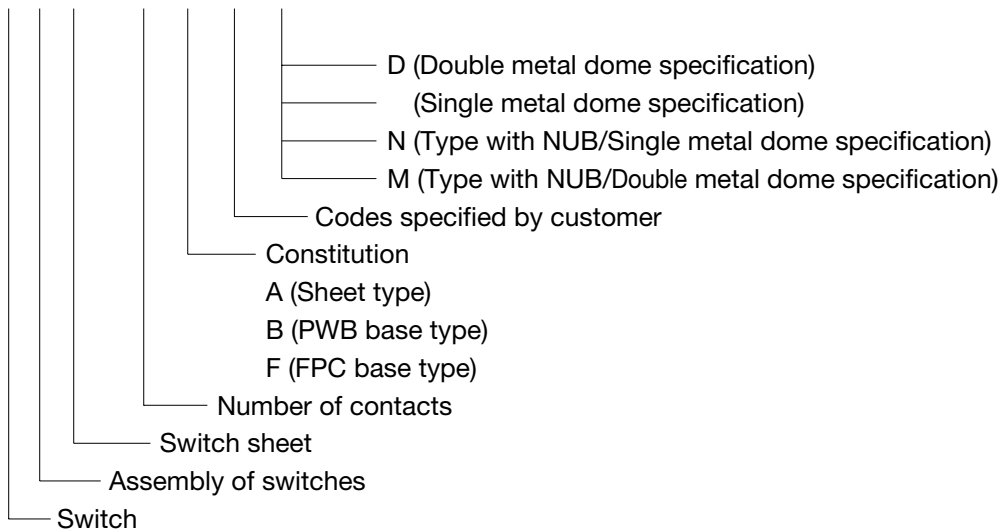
D (Double metal dome specification)
(Single metal dome specification)
N (Type with NUB/Single metal dome specification)
M (Type with NUB/Double metal dome specification)
Codes specified by customer
Constitution
A (Sheet type)
B (PWB base type)
F (FPC base type)
Number of contacts
Switch sheet
Assembly of switches
Switch